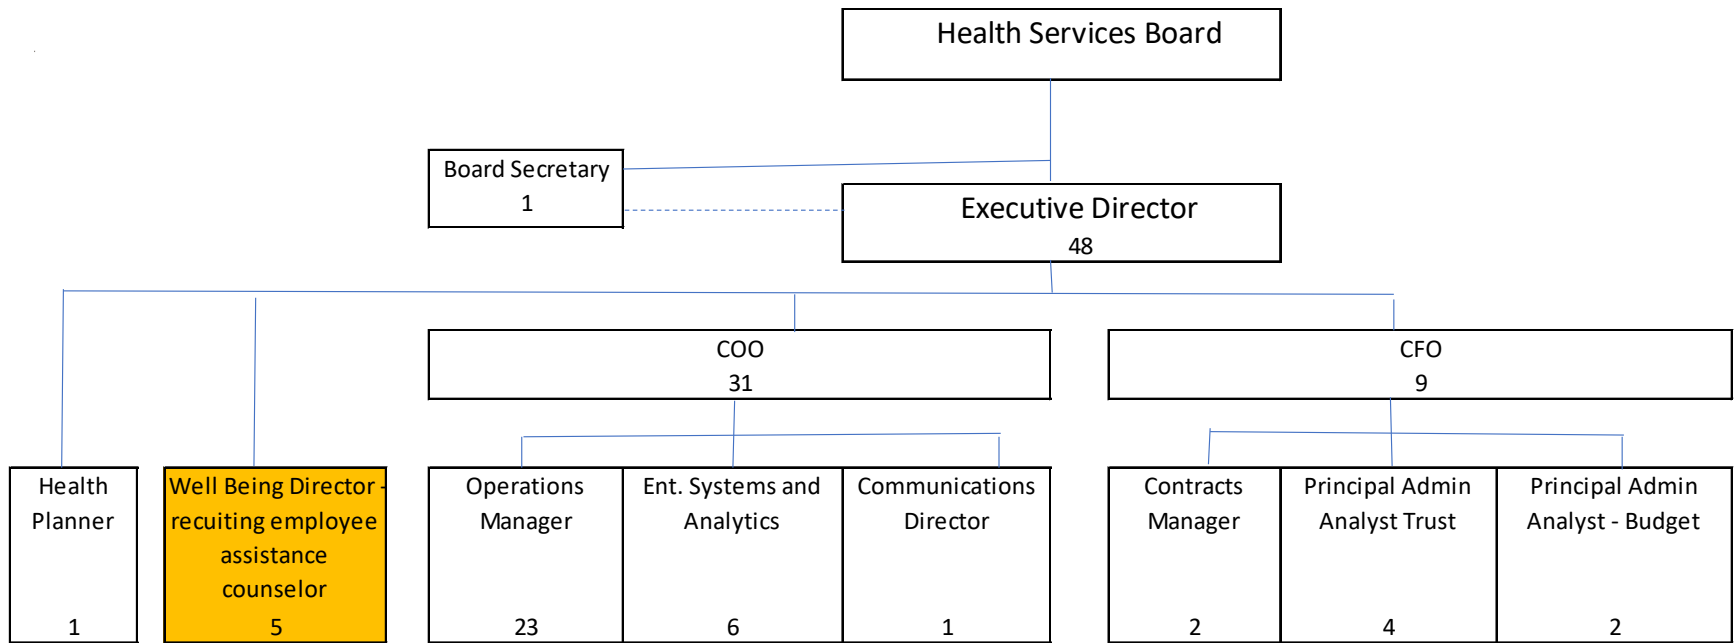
Health Services Board

Board Secretary
1

Executive Director
48

COO
31

CFO
9

Health Planner
1

Well Being Director - recuiting employee assistance counselor
5

Operations Manager
23

Ent. Systems and Analytics
6

Communications Director
1

Contracts Manager
2

Principal Admin Analyst Trust
4

Principal Admin Analyst - Budget
2